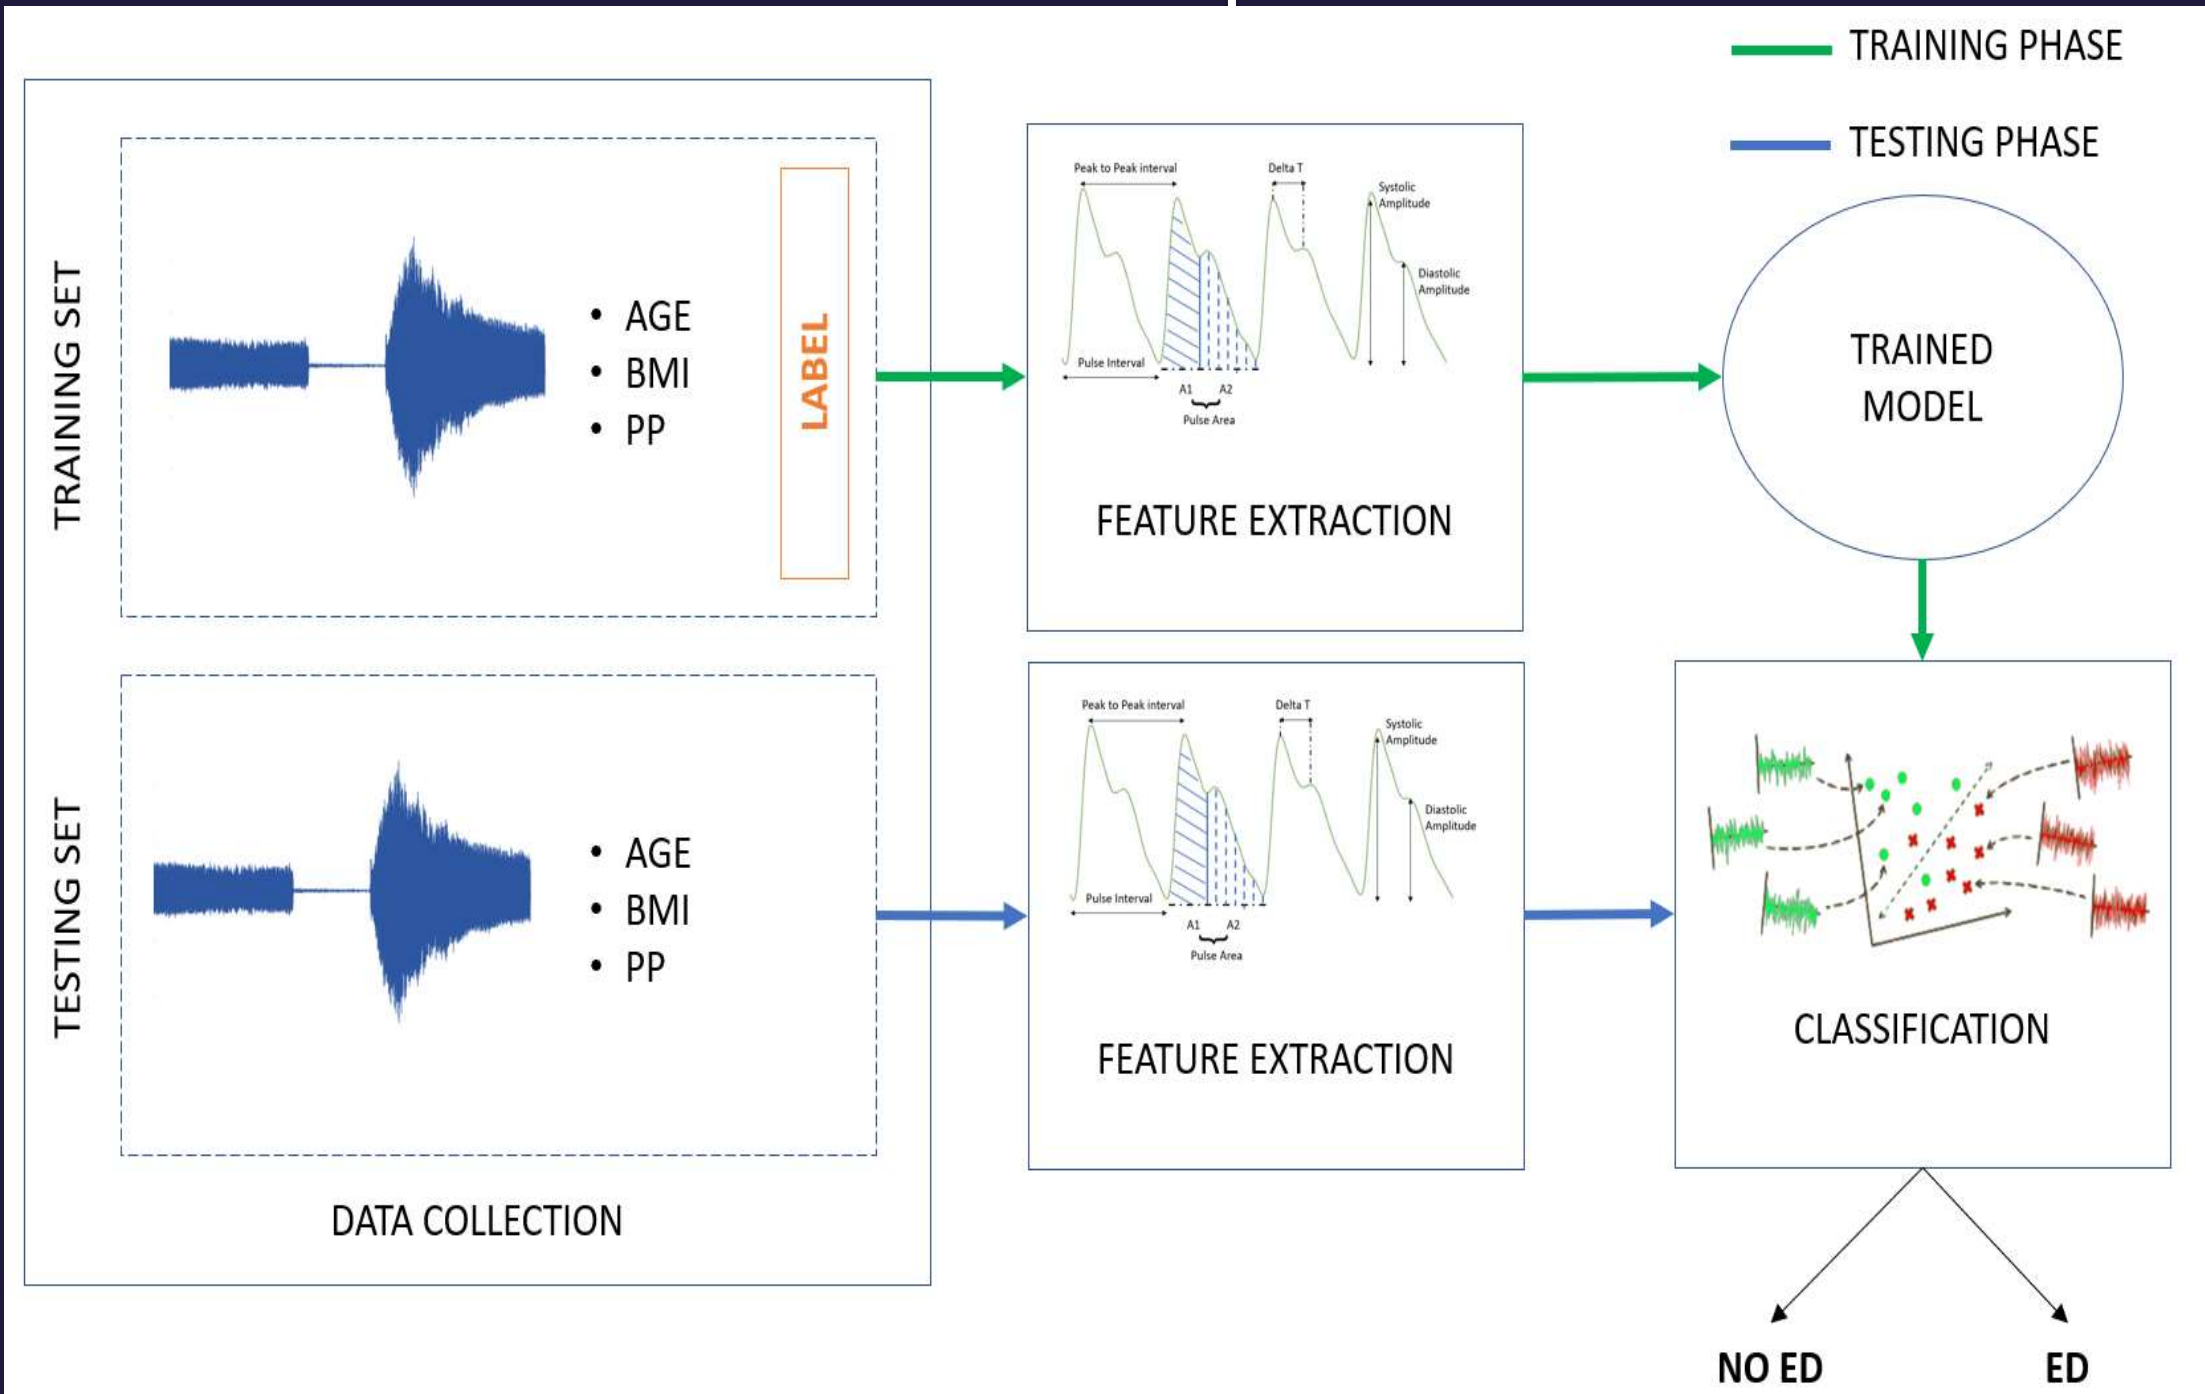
TRAINING PHASE

TESTING PHASE

TRAINING SET

• AGE
• BMI
• PP

LABEL

Peak to Peak interval
Delta T
Systolic Amplitude
Diastolic Amplitude
Pulse Interval
A1
A2
Pulse Area

FEATURE EXTRACTION

TRAINED MODEL

TESTING SET

• AGE
• BMI
• PP

Peak to Peak interval
Delta T
Systolic Amplitude
Diastolic Amplitude
Pulse Interval
A1
A2
Pulse Area

FEATURE EXTRACTION

CLASSIFICATION

DATA COLLECTION

NO ED

ED